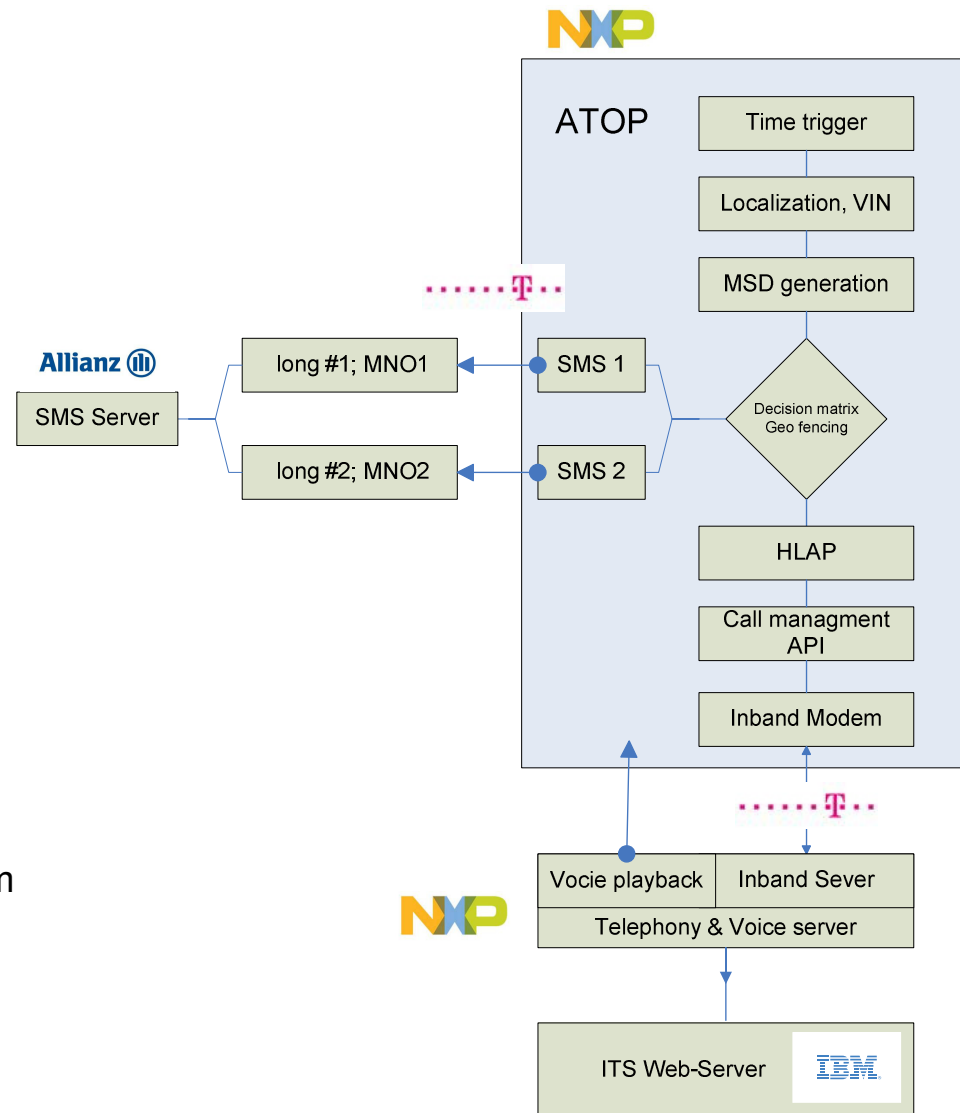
NXP

ATOP

Time trigger

Localization, VIN

MSD generation

·····T··

Allianz

SMS Server

long #1; MNO1

SMS 1

Decision matrix
Geo fencing

long #2; MNO2

SMS 2

HLAP

Call managment API

Inband Modem

·····T··

n

Vocie playback

Inband Sever

NXP

Telephony & Voice server

ITS Web-Server

IBM